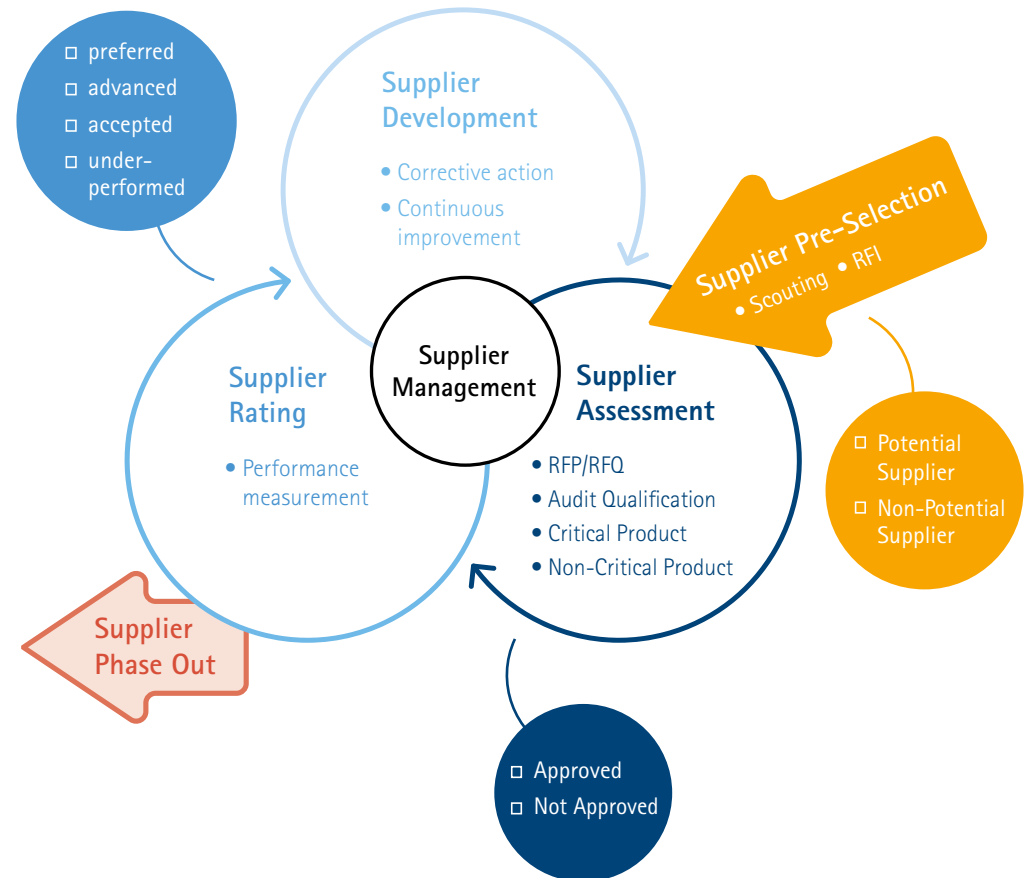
□ preferred
□ advanced
□ accepted
□ underperformed

Supplier Development
• Corrective action
• Continuous improvement

Supplier Pre-Selection
• Scouting • RFI

Supplier Management

Supplier Rating
• Performance measurement

Supplier Assessment
• RFP/RFQ
• Audit Qualification
• Critical Product
• Non-Critical Product

□ Potential Supplier
□ Non-Potential Supplier

Supplier Phase Out

□ Approved
□ Not Approved